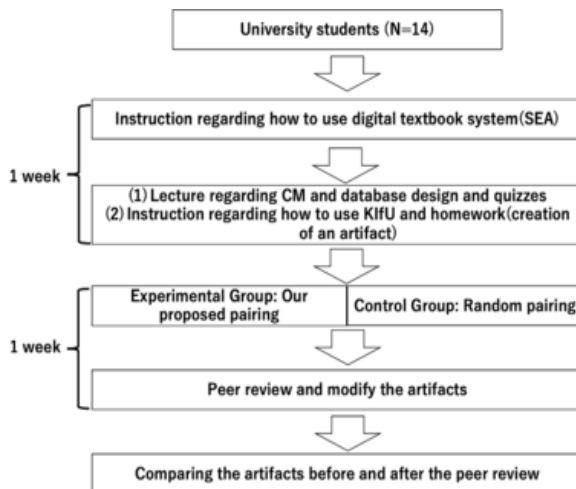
University students (N=14)

1 week

Instruction regarding how to use digital textbook system(SEA)

(1) Lecture regarding CM and database design and quizzes
(2) Instruction regarding how to use KIfU and homework(creation of an artifact)

1 week

Experimental Group: Our proposed pairing

Control Group: Random pairing

Peer review and modify the artifacts

Comparing the artifacts before and after the peer review